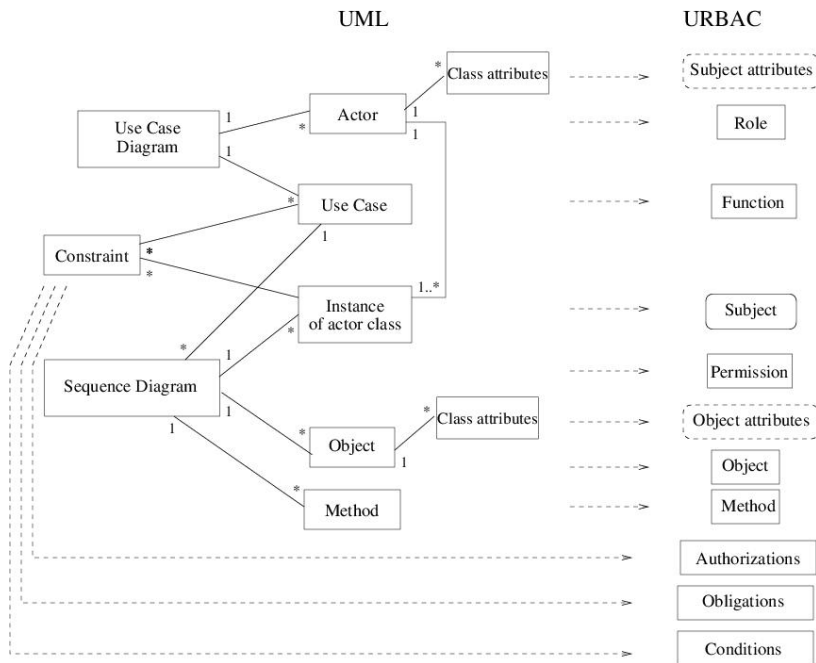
UML

URBAC

Use Case Diagram

Actor

Class attributes

Subject attributes

Role

Use Case

Function

Constraint

Instance of actor class

Subject

Permission

Sequence Diagram

Class attributes

Object attributes

Object

Object

Method

Method

Authorizations

Obligations

Conditions

1
*
*
1
1
1
*
*
*
1
1..*
*
1
*
1
*
1
1
*
*
1